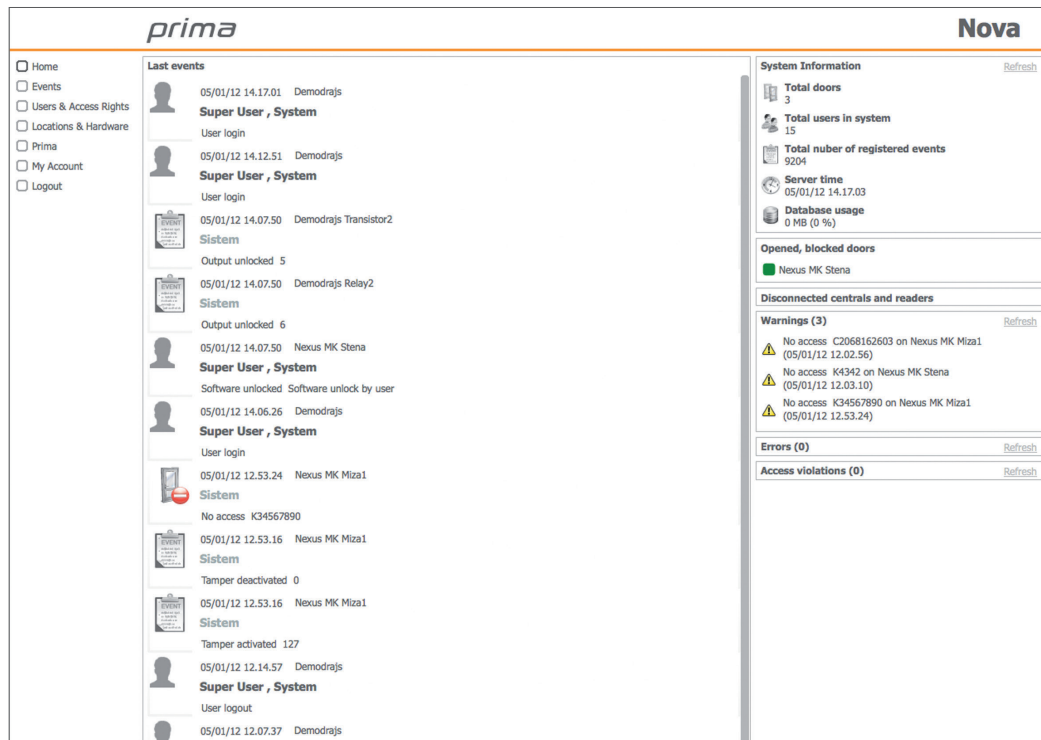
prima

Nova

Home
Events
Users & Access Rights
Locations & Hardware
Prima
My Account
Logout

Last events

05/01/12 14.17.01 Demodrajs
Super User , System
User login

05/01/12 14.12.51 Demodrajs
Super User , System
User login

EVENT
05/01/12 14.07.50 Demodrajs Transistor2
Sistem
Output unlocked 5

EVENT
05/01/12 14.07.50 Demodrajs Relay2
Sistem
Output unlocked 6

05/01/12 14.07.50 Nexus MK Stena
Super User , System
Software unlocked Software unlock by user

05/01/12 14.06.26 Demodrajs
Super User , System
User login

05/01/12 12.53.24 Nexus MK Miza1
Sistem
No access K34567890

EVENT
05/01/12 12.53.16 Nexus MK Miza1
Sistem
Tamper deactivated 0

EVENT
05/01/12 12.53.16 Nexus MK Miza1
Sistem
Tamper activated 127

05/01/12 12.14.57 Demodrajs
Super User , System
User logout

05/01/12 12.07.37 Demodrajs

System Information
Refresh

Total doors
3

Total users in system
15

Total nuber of registered events
9204

Server time
05/01/12 14.17.03

Database usage
0 MB (0 %)

Opened, blocked doors

Nexus MK Stena

Disconnected centrals and readers

Warnings (3)
Refresh

No access C2068162603 on Nexus MK Miza1 (05/01/12 12.02.56)

No access K4342 on Nexus MK Stena (05/01/12 12.03.10)

No access K34567890 on Nexus MK Miza1 (05/01/12 12.53.24)

Errors (0)
Refresh

Access violations (0)
Refresh